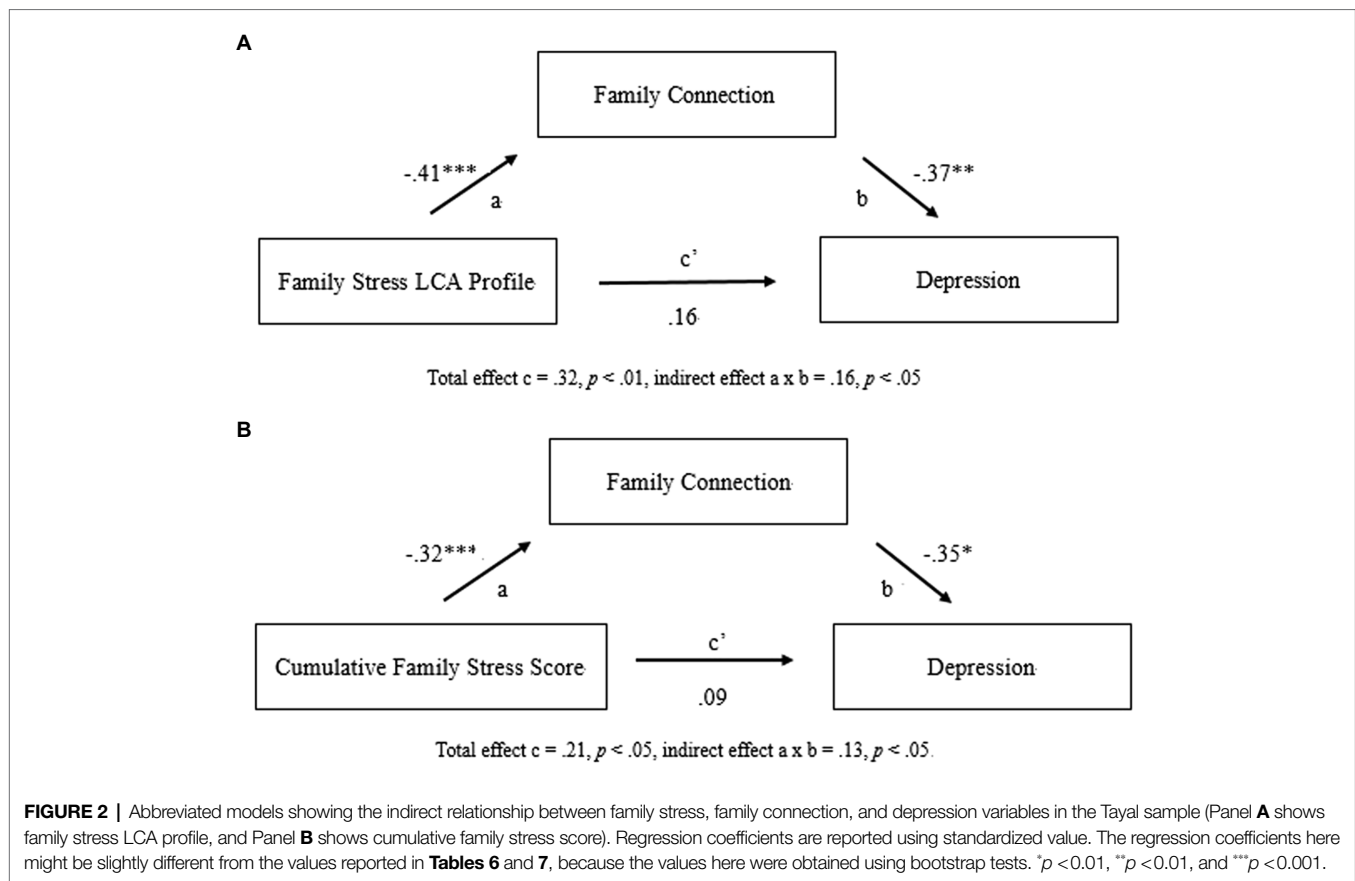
A

Family Connection

-.41***

a

b

-.37**

Family Stress LCA Profile

c'

.16

Depression

Total effect c = .32, $p$ < .01, indirect effect a x b = .16, $p$ < .05

B

Family Connection

-.32***

a

b

-.35*

Cumulative Family Stress Score

c'

.09

Depression

Total effect c = .21, $p$ < .05, indirect effect a x b = .13, $p$ < .05

**FIGURE 2 |** Abbreviated models showing the indirect relationship between family stress, family connection, and depression variables in the Tayal sample (Panel **A** shows family stress LCA profile, and Panel **B** shows cumulative family stress score). Regression coefficients are reported using standardized value. The regression coefficients here might be slightly different from the values reported in **Tables 6** and **7**, because the values here were obtained using bootstrap tests. $^{*}p$ <0.01, $^{**}p$ <0.01, and $^{***}p$ <0.001.